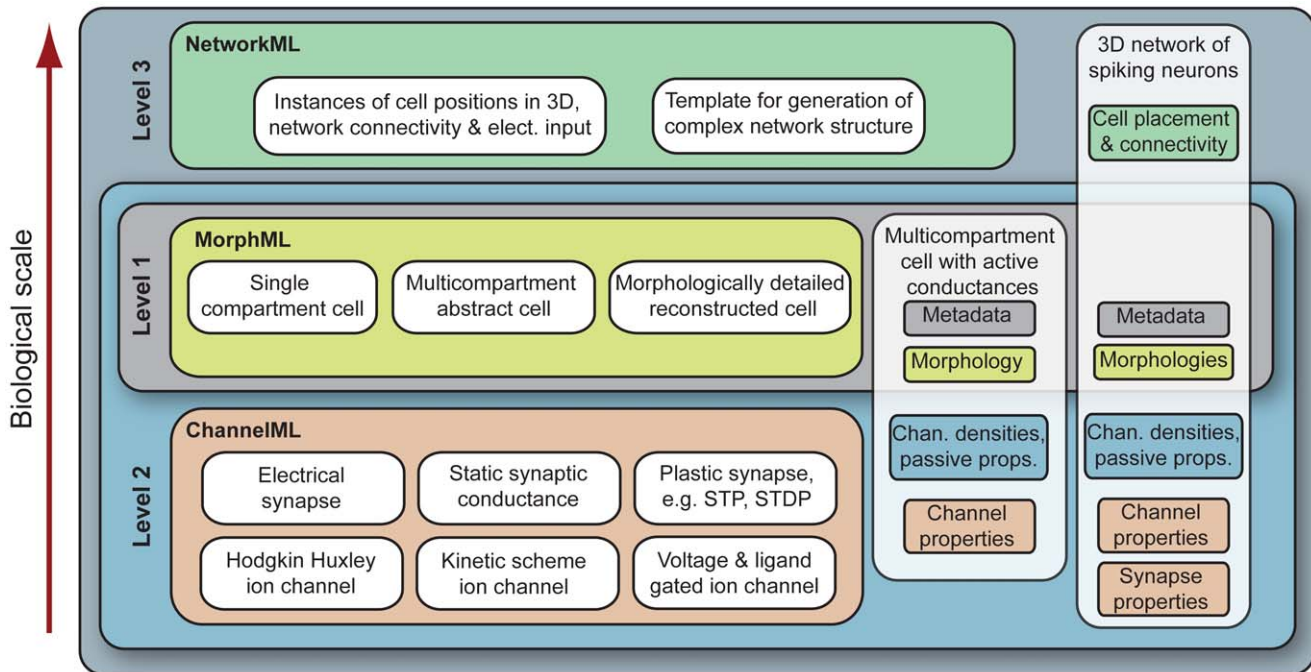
Biological scale

Level 3

NetworkML

Instances of cell positions in 3D, network connectivity & elect. input

Template for generation of complex network structure

3D network of spiking neurons

Cell placement & connectivity

Level 1

MorphML

Single compartment cell

Multicompartment abstract cell

Morphologically detailed reconstructed cell

Multicompartment cell with active conductances

Metadata

Morphology

Metadata

Morphologies

Level 2

ChannelML

Electrical synapse

Static synaptic conductance

Plastic synapse, e.g. STP, STDP

Hodgkin Huxley ion channel

Kinetic scheme ion channel

Voltage & ligand gated ion channel

Chan. densities, passive props.

Channel properties

Chan. densities, passive props.

Channel properties

Synapse properties